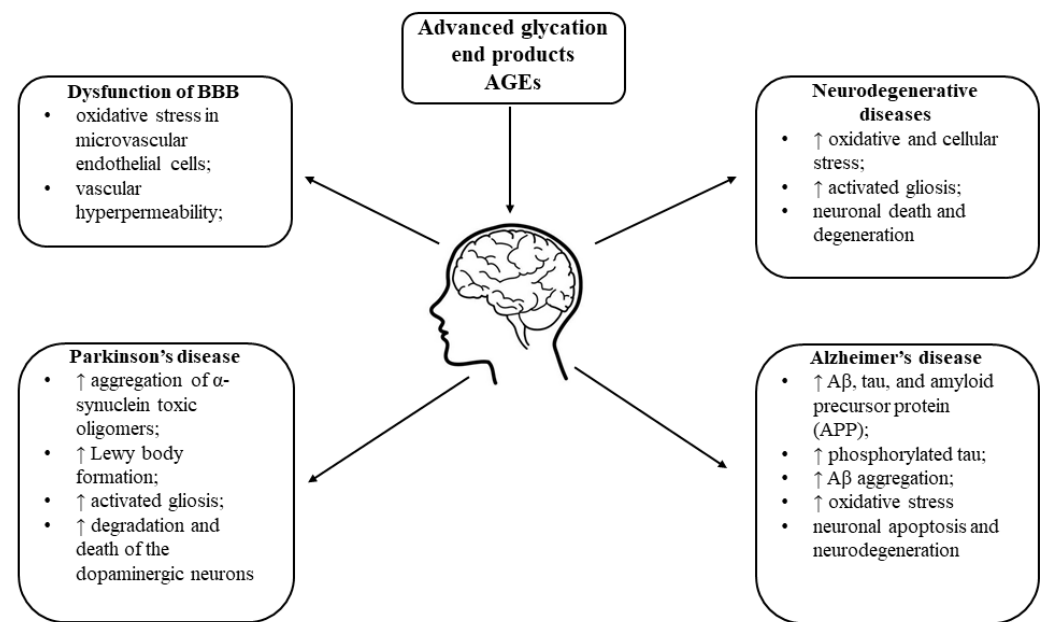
Advanced glycation end products AGEs

Dysfunction of BBB
- oxidative stress in microvascular endothelial cells;
- vascular hyperpermeability;

Neurodegenerative diseases
- ↑ oxidative and cellular stress;
- ↑ activated gliosis;
- neuronal death and degeneration

Parkinson's disease
- ↑ aggregation of α-synuclein toxic oligomers;
- ↑ Lewy body formation;
- ↑ activated gliosis;
- ↑ degradation and death of the dopaminergic neurons

Alzheimer's disease
- ↑ Aβ, tau, and amyloid precursor protein (APP);
- ↑ phosphorylated tau;
- ↑ Aβ aggregation;
- ↑ oxidative stress
- neuronal apoptosis and neurodegeneration